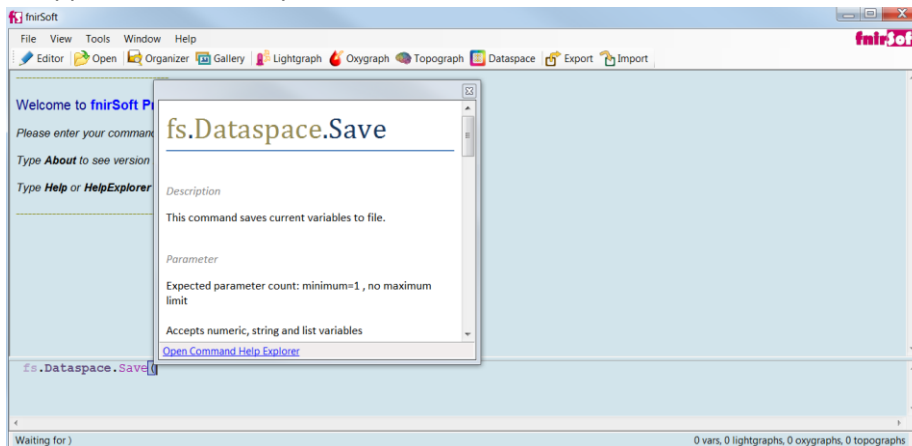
fnirSoft

File View Tools Window Help

fnirSoft

Editor Open Organizer Gallery Lightgraph Oxygraph Topograph Dataspace Export Import

Welcome to fnirSoft P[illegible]

Please enter your command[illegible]

Type About to see version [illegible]

Type Help or HelpExplorer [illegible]

fs.Dataspace.Save

Description

This command saves current variables to file.

Parameter

Expected parameter count: minimum=1 , no maximum limit

Accepts numeric, string and list variables

Open Command Help Explorer

fs.Dataspace.Save(

Waiting for )

0 vars, 0 lightgraphs, 0 oxygraphs, 0 topographs